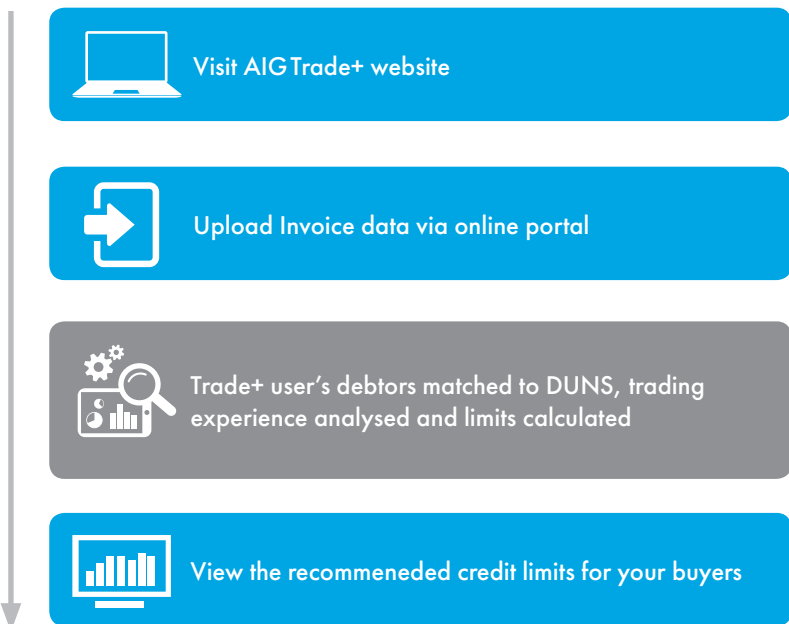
Visit AIG Trade+ website

Upload Invoice data via online portal

Trade+ user's debtors matched to DUNS, trading experience analysed and limits calculated

View the recommeneded credit limits for your buyers